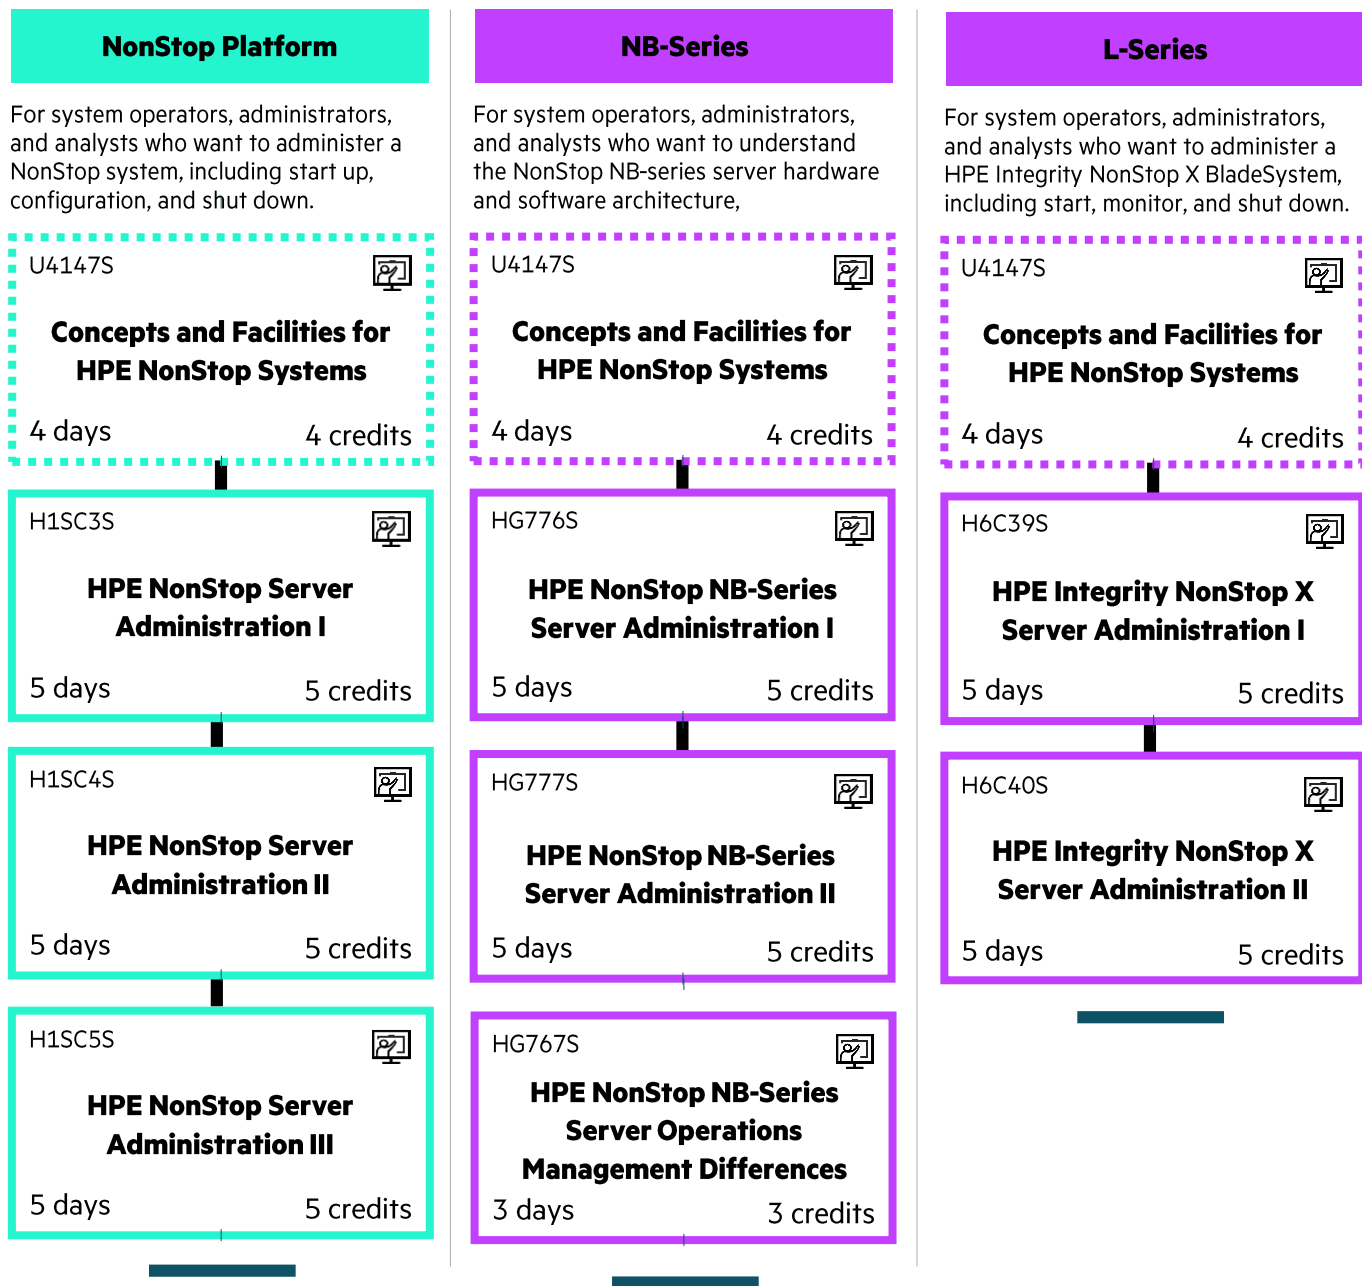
NonStop Platform

For system operators, administrators, and analysts who want to administer a NonStop system, including start up, configuration, and shut down.

U4147S

Concepts and Facilities for HPE NonStop Systems

4 days 4 credits

H1SC3S

HPE NonStop Server Administration I

5 days 5 credits

H1SC4S

HPE NonStop Server Administration II

5 days 5 credits

H1SC5S

HPE NonStop Server Administration III

5 days 5 credits

NB-Series

For system operators, administrators, and analysts who want to understand the NonStop NB-series server hardware and software architecture,

U4147S

Concepts and Facilities for HPE NonStop Systems

4 days 4 credits

HG776S

HPE NonStop NB-Series Server Administration I

5 days 5 credits

HG777S

HPE NonStop NB-Series Server Administration II

5 days 5 credits

HG767S

HPE NonStop NB-Series Server Operations Management Differences

3 days 3 credits

L-Series

For system operators, administrators, and analysts who want to administer a HPE Integrity NonStop X BladeSystem, including start, monitor, and shut down.

U4147S

Concepts and Facilities for HPE NonStop Systems

4 days 4 credits

H6C39S

HPE Integrity NonStop X Server Administration I

5 days 5 credits

H6C40S

HPE Integrity NonStop X Server Administration II

5 days 5 credits